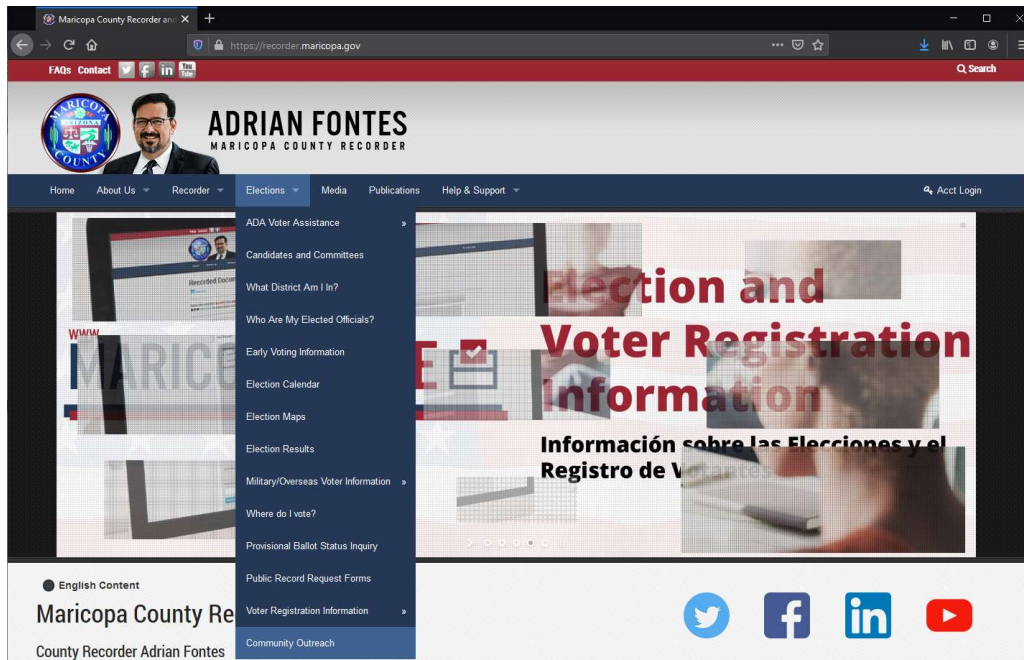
Maricopa County Recorder and

https://recorder.maricopa.gov

FAQs Contact in You Tube

Search

MARICOPA ARIZONA COUNTY

ADRIAN FONTES
MARICOPA COUNTY RECORDER

Home About Us Recorder Elections Media Publications Help & Support Acct Login

ADA Voter Assistance
Candidates and Committees
What District Am I In?
Who Are My Elected Officials?
Early Voting Information
Election Calendar
Election Maps
Election Results
Military/Overseas Voter Information
Where do I vote?
Provisional Ballot Status Inquiry
Public Record Request Forms
Voter Registration Information
Community Outreach

Recorded Docu

www.
MARICO E

Election and Voter Registration Information

Información sobre las Elecciones y el Registro de V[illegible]

English Content

Maricopa County Re

County Recorder Adrian Fontes